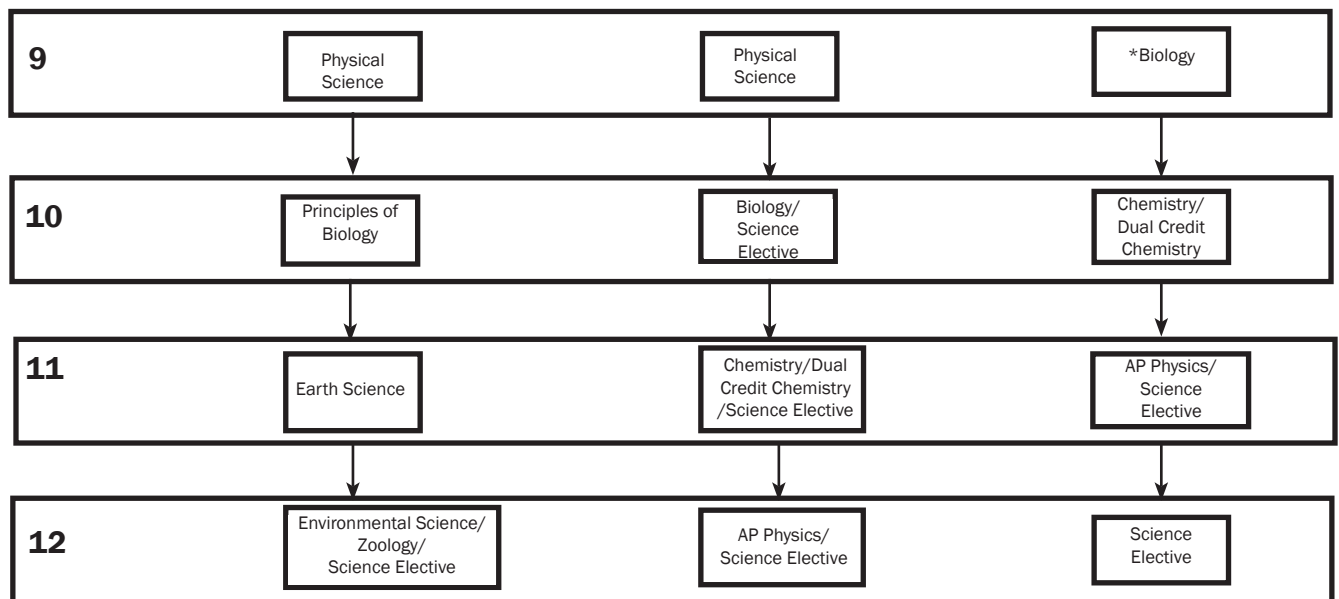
9

Physical Science

Physical Science

*Biology

10

Principles of Biology

Biology/ Science Elective

Chemistry/ Dual Credit Chemistry

11

Earth Science

Chemistry/Dual Credit Chemistry /Science Elective

AP Physics/ Science Elective

12

Environmental Science/ Zoology/ Science Elective

AP Physics/ Science Elective

Science Elective